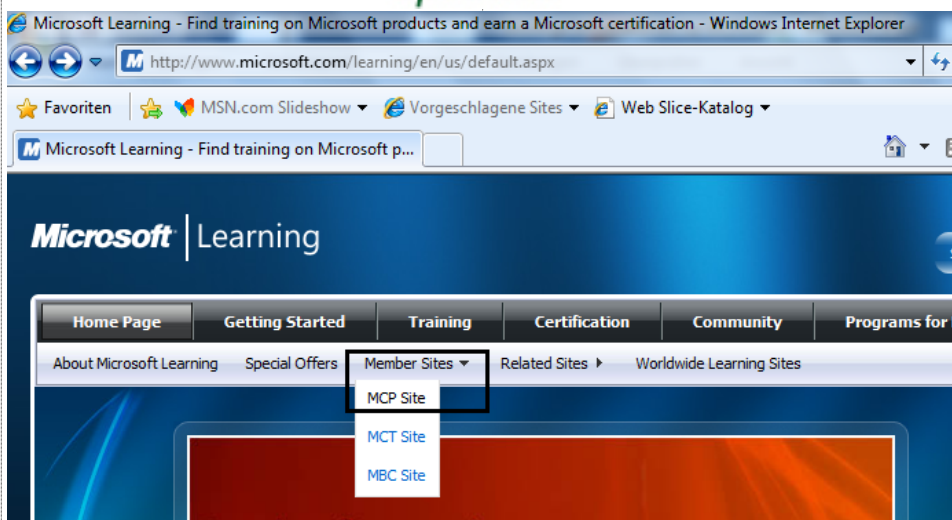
Microsoft Learning - Find training on Microsoft products and earn a Microsoft certification - Windows Internet Explorer

http://www.microsoft.com/learning/en/us/default.aspx

Favoriten | MSN.com Slideshow ▾ Vorgeschlagene Sites ▾ Web Slice-Katalog ▾

Microsoft Learning - Find training on Microsoft p...

Microsoft | Learning

Home Page | Getting Started | Training | Certification | Community | Programs for

About Microsoft Learning | Special Offers | Member Sites ▾ | Related Sites ▸ | Worldwide Learning Sites

MCP Site
MCT Site
MBC Site